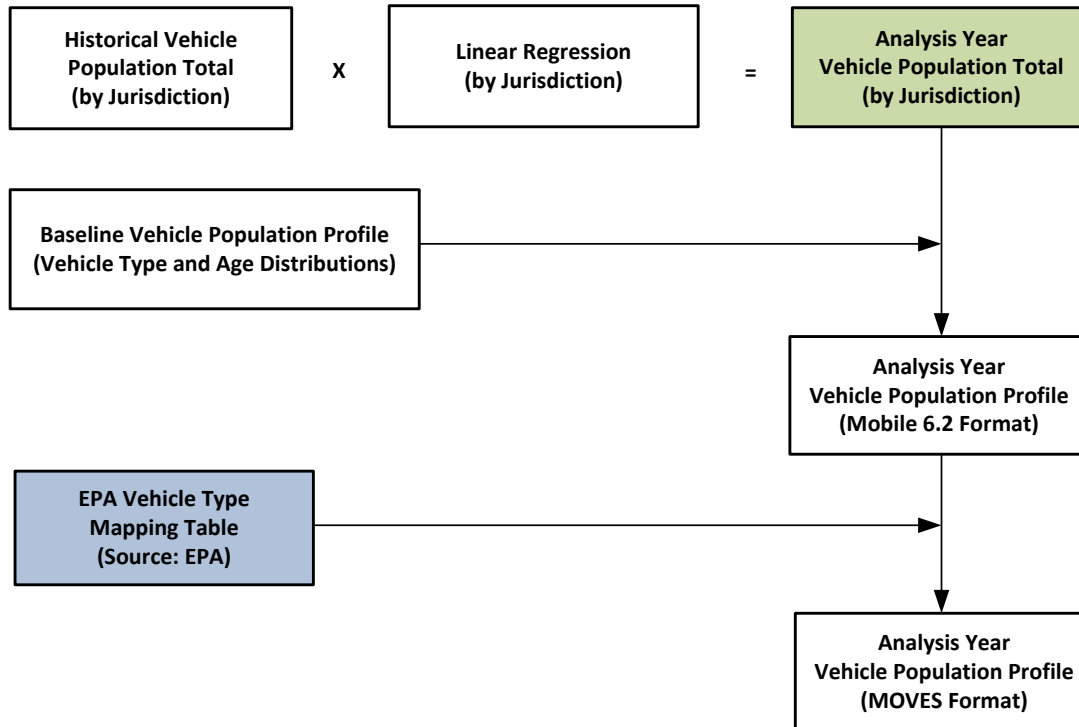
Historical Vehicle Population Total (by Jurisdiction)

X

Linear Regression (by Jurisdiction)

=

Analysis Year Vehicle Population Total (by Jurisdiction)

Baseline Vehicle Population Profile (Vehicle Type and Age Distributions)

Analysis Year Vehicle Population Profile (Mobile 6.2 Format)

EPA Vehicle Type Mapping Table (Source: EPA)

Analysis Year Vehicle Population Profile (MOVES Format)